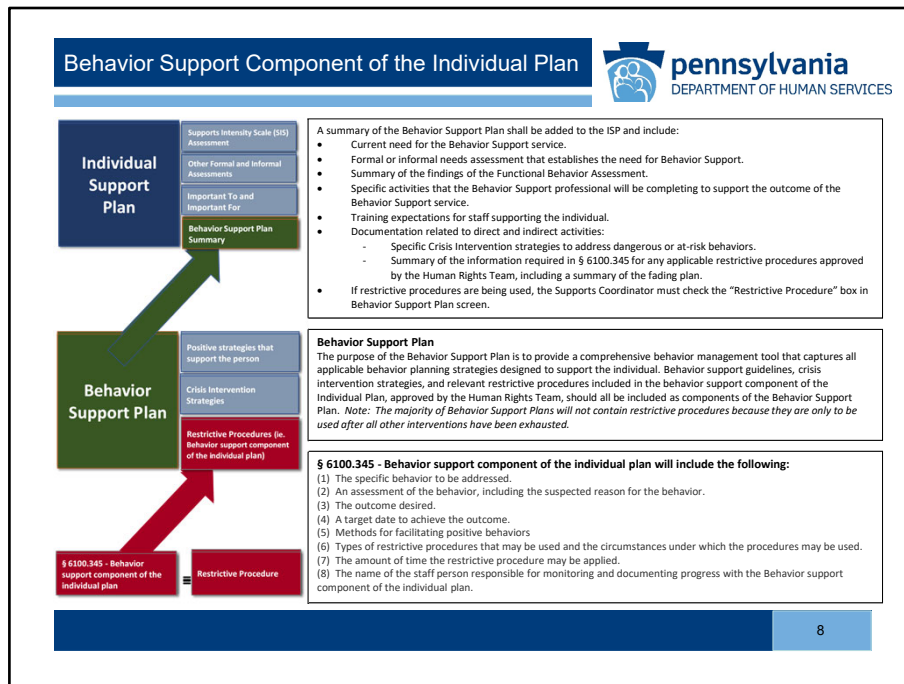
Behavior Support Component of the Individual Plan

pennsylvania
DEPARTMENT OF HUMAN SERVICES

Individual Support Plan

Supports Intensity Scale (SIS) Assessment

Other Formal and Informal Assessments

Important To and Important For

Behavior Support Plan Summary

Behavior Support Plan

Positive strategies that support the person

Crisis Intervention Strategies

Restrictive Procedures (ie. Behavior support component of the individual plan)

§ 6100.345 - Behavior support component of the individual plan

≡

Restrictive Procedure

A summary of the Behavior Support Plan shall be added to the ISP and include:
• Current need for the Behavior Support service.
• Formal or informal needs assessment that establishes the need for Behavior Support.
• Summary of the findings of the Functional Behavior Assessment.
• Specific activities that the Behavior Support professional will be completing to support the outcome of the Behavior Support service.
• Training expectations for staff supporting the individual.
• Documentation related to direct and indirect activities:
- Specific Crisis Intervention strategies to address dangerous or at-risk behaviors.
- Summary of the information required in § 6100.345 for any applicable restrictive procedures approved by the Human Rights Team, including a summary of the fading plan.
• If restrictive procedures are being used, the Supports Coordinator must check the "Restrictive Procedure" box in Behavior Support Plan screen.

Behavior Support Plan
The purpose of the Behavior Support Plan is to provide a comprehensive behavior management tool that captures all applicable behavior planning strategies designed to support the individual. Behavior support guidelines, crisis intervention strategies, and relevant restrictive procedures included in the behavior support component of the Individual Plan, approved by the Human Rights Team, should all be included as components of the Behavior Support Plan. Note: The majority of Behavior Support Plans will not contain restrictive procedures because they are only to be used after all other interventions have been exhausted.

§ 6100.345 - Behavior support component of the individual plan will include the following:
(1) The specific behavior to be addressed.
(2) An assessment of the behavior, including the suspected reason for the behavior.
(3) The outcome desired.
(4) A target date to achieve the outcome.
(5) Methods for facilitating positive behaviors
(6) Types of restrictive procedures that may be used and the circumstances under which the procedures may be used.
(7) The amount of time the restrictive procedure may be applied.
(8) The name of the staff person responsible for monitoring and documenting progress with the Behavior support component of the individual plan.

8